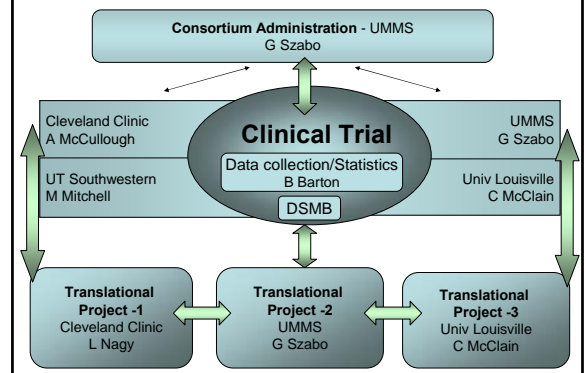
Consortium Administration - UMMS
G Szabo

Cleveland Clinic
A McCullough

UT Southwestern
M Mitchell

Clinical Trial

Data collection/Statistics
B Barton

DSMB

UMMS
G Szabo

Univ Louisville
C McClain

Translational Project -1
Cleveland Clinic
L Nagy

Translational Project -2
UMMS
G Szabo

Translational Project -3
Univ Louisville
C McClain